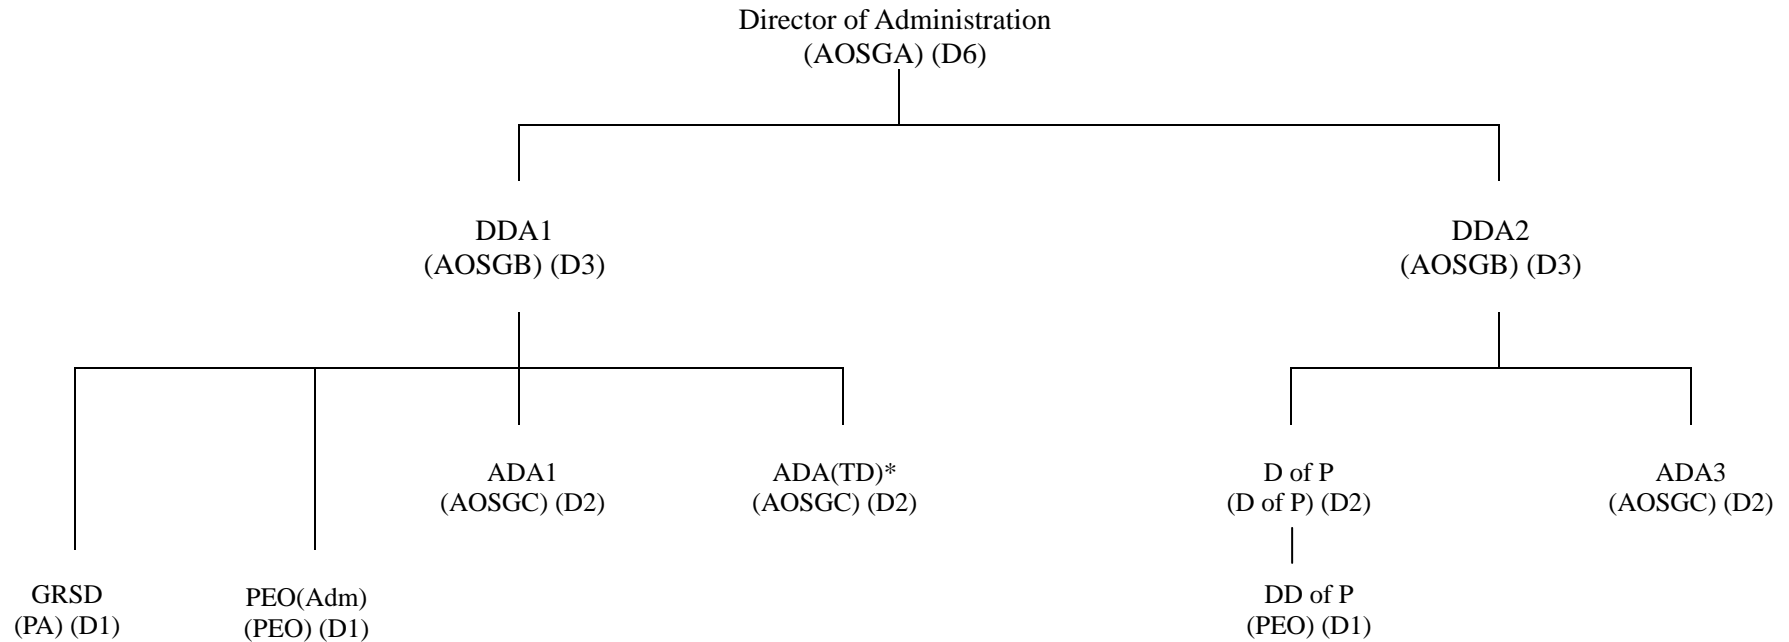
Director of Administration
(AOSGA) (D6)

DDA1
(AOSGB) (D3)

DDA2
(AOSGB) (D3)

ADA1
(AOSGC) (D2)

ADA(TD)*
(AOSGC) (D2)

D of P
(D of P) (D2)

ADA3
(AOSGC) (D2)

GRSD
(PA) (D1)

PEO(Adm)
(PEO) (D1)

DD of P
(PEO) (D1)